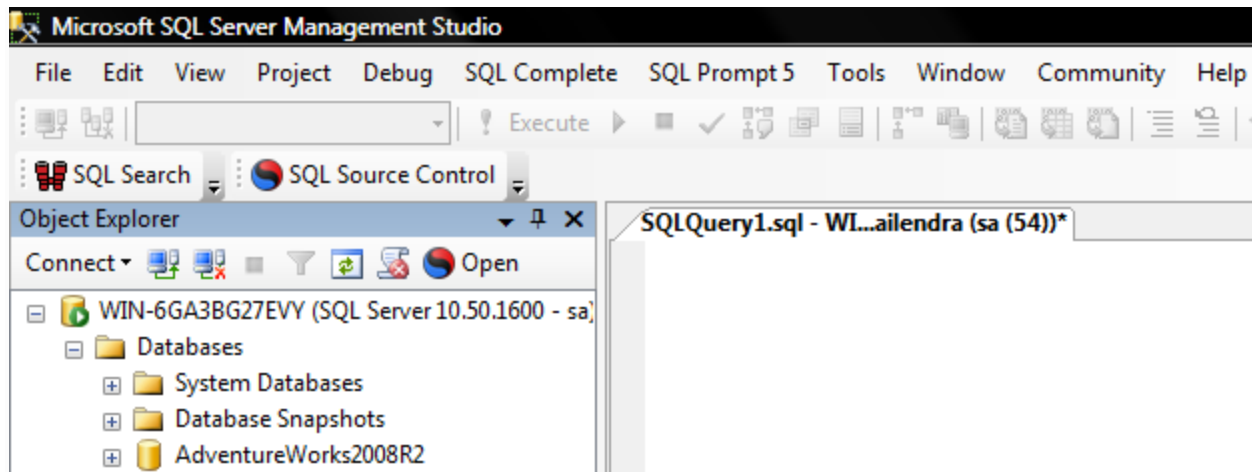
Microsoft SQL Server Management Studio

File Edit View Project Debug SQL Complete SQL Prompt 5 Tools Window Community Help

Execute

SQL Search SQL Source Control

Object Explorer

Connect Open

SQLQuery1.sql - WI...ailendra (sa (54))*

WIN-6GA3BG27EVY (SQL Server 10.50.1600 - sa)

Databases

System Databases

Database Snapshots

AdventureWorks2008R2